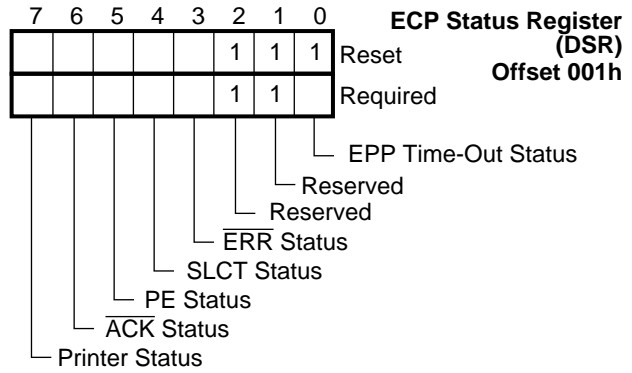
ECP Status Register (DSR) Offset 001h

| 7 | 6 | 5 | 4 | 3 | 2 | 1 | 0 | |
|---|---|---|---|---|---|---|---|---|
| | | | | | 1 | 1 | 1 | Reset |
| | | | | | 1 | 1 | | Required |

EPP Time-Out Status
Reserved
Reserved
$\overline{\text{ERR}}$ Status
SLCT Status
PE Status
$\overline{\text{ACK}}$ Status
Printer Status